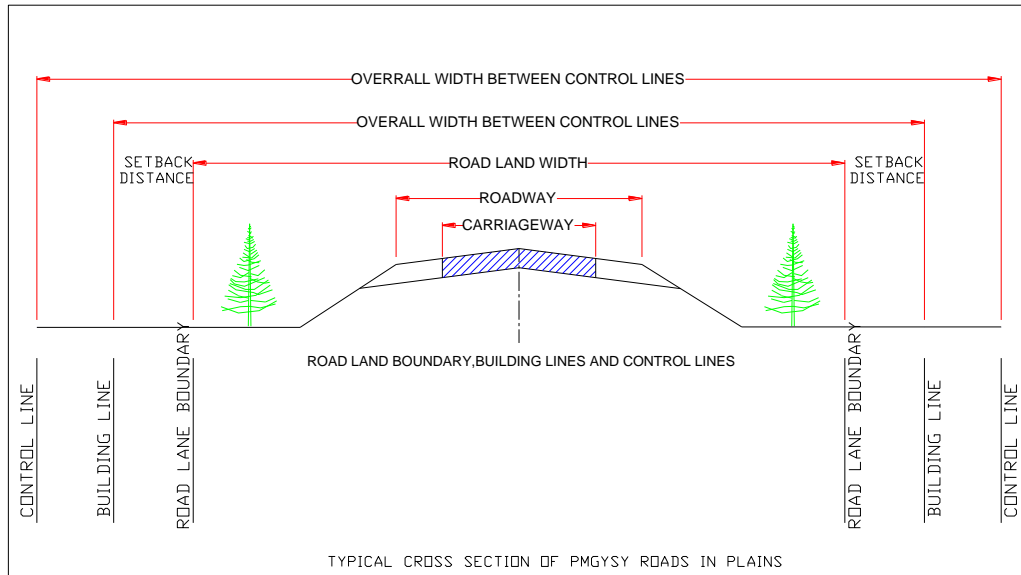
OVERALL WIDTH BETWEEN CONTROL LINES

OVERALL WIDTH BETWEEN CONTROL LINES

SETBACK DISTANCE

ROAD LAND WIDTH

SETBACK DISTANCE

ROADWAY

CARRIAGEWAY

ROAD LAND BOUNDARY,BUILDING LINES AND CONTROL LINES

CONTROL LINE

BUILDING LINE

ROAD LANE BOUNDARY

ROAD LANE BOUNDARY

BUILDING LINE

CONTROL LINE

TYPICAL CROSS SECTION OF PMGYSY ROADS IN PLAINS